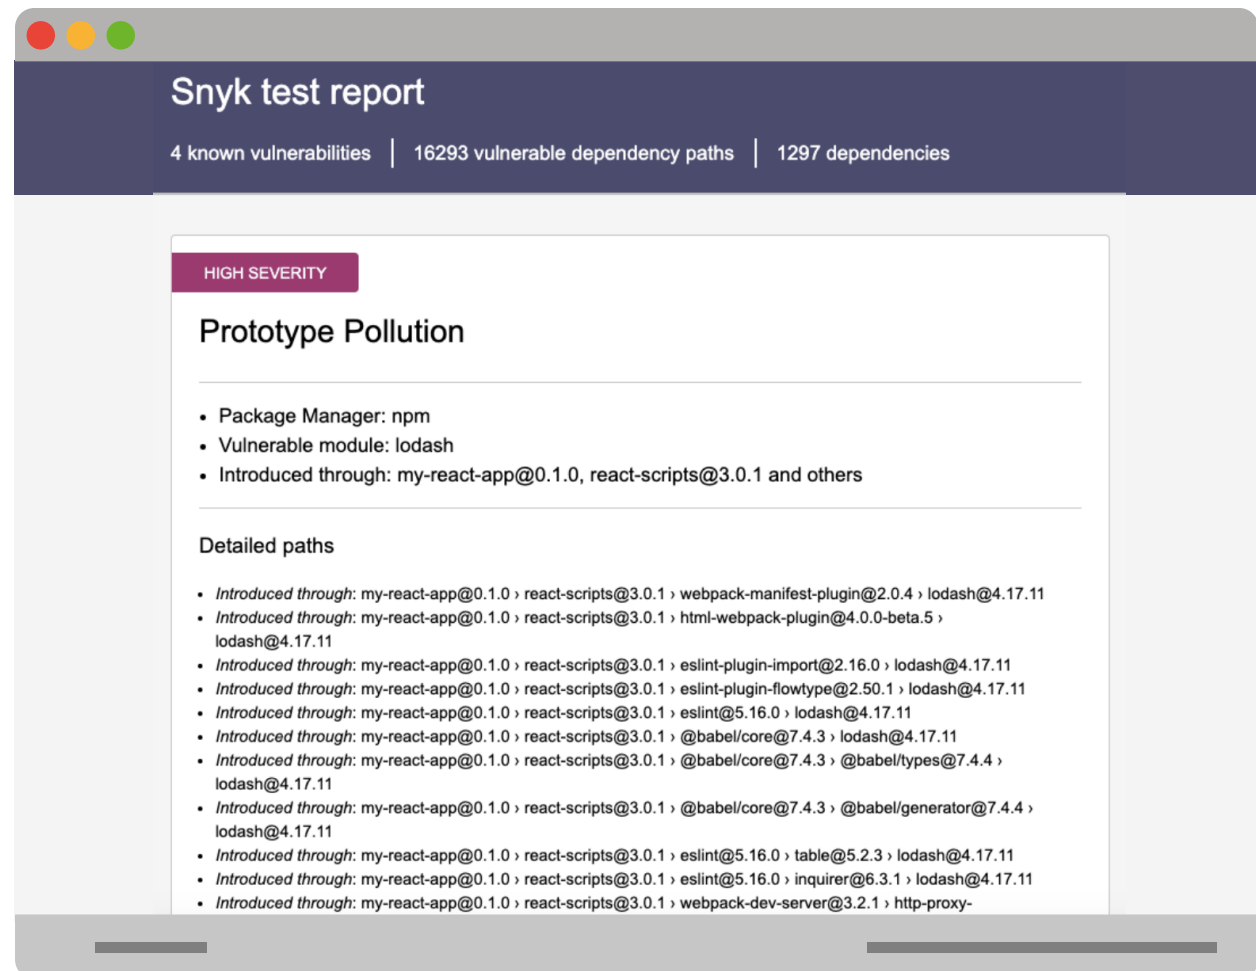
Snyk test report

4 known vulnerabilities | 16293 vulnerable dependency paths | 1297 dependencies

HIGH SEVERITY

Prototype Pollution

- Package Manager: npm
- Vulnerable module: lodash
- Introduced through: my-react-app@0.1.0, react-scripts@3.0.1 and others

Detailed paths

- Introduced through: my-react-app@0.1.0 › react-scripts@3.0.1 › webpack-manifest-plugin@2.0.4 › lodash@4.17.11
- Introduced through: my-react-app@0.1.0 › react-scripts@3.0.1 › html-webpack-plugin@4.0.0-beta.5 › lodash@4.17.11
- Introduced through: my-react-app@0.1.0 › react-scripts@3.0.1 › eslint-plugin-import@2.16.0 › lodash@4.17.11
- Introduced through: my-react-app@0.1.0 › react-scripts@3.0.1 › eslint-plugin-flowtype@2.50.1 › lodash@4.17.11
- Introduced through: my-react-app@0.1.0 › react-scripts@3.0.1 › eslint@5.16.0 › lodash@4.17.11
- Introduced through: my-react-app@0.1.0 › react-scripts@3.0.1 › @babel/core@7.4.3 › lodash@4.17.11
- Introduced through: my-react-app@0.1.0 › react-scripts@3.0.1 › @babel/core@7.4.3 › @babel/types@7.4.4 › lodash@4.17.11
- Introduced through: my-react-app@0.1.0 › react-scripts@3.0.1 › @babel/core@7.4.3 › @babel/generator@7.4.4 › lodash@4.17.11
- Introduced through: my-react-app@0.1.0 › react-scripts@3.0.1 › eslint@5.16.0 › table@5.2.3 › lodash@4.17.11
- Introduced through: my-react-app@0.1.0 › react-scripts@3.0.1 › eslint@5.16.0 › inquirer@6.3.1 › lodash@4.17.11
- Introduced through: my-react-app@0.1.0 › react-scripts@3.0.1 › webpack-dev-server@3.2.1 › http-proxy-